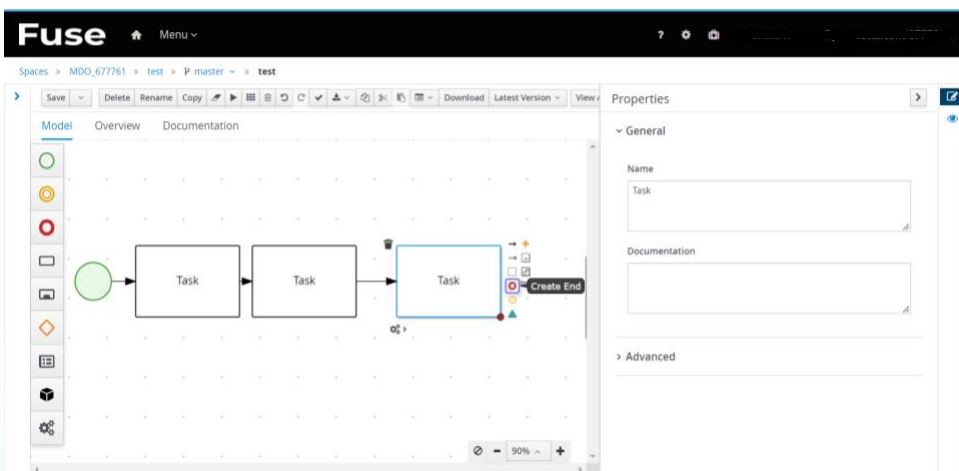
Fuse Menu

Spaces » MDO_677761 » test » master » test

Save Delete Rename Copy Download Latest Version View

Model Overview Documentation

Task Task Task

Create End

90%

Properties

General

Name

Task

Documentation

Advanced